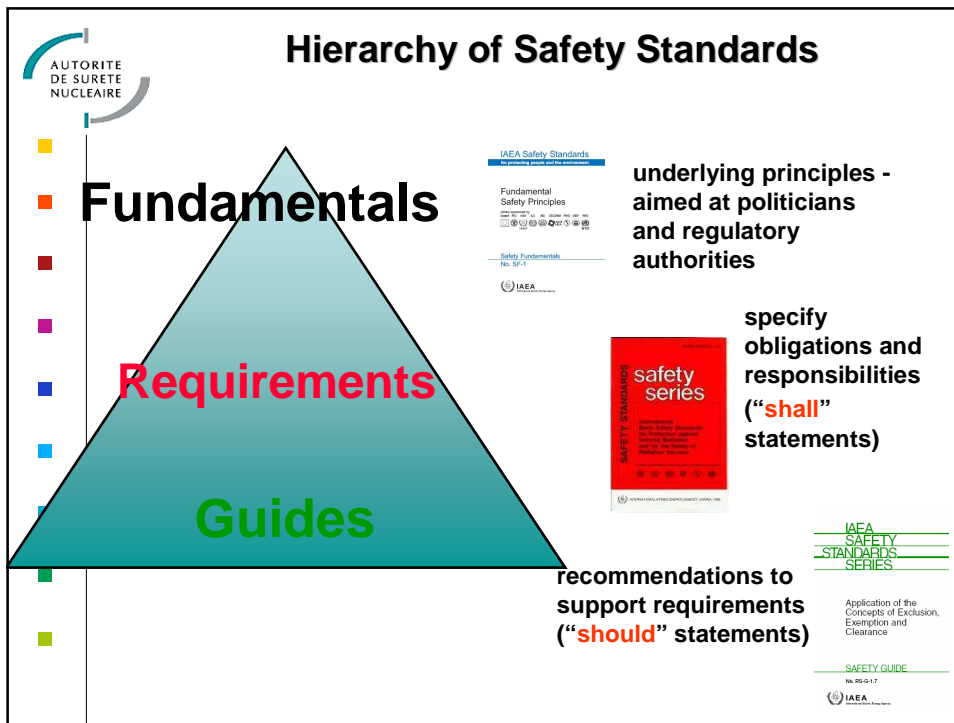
AUTORITE DE SURETE NUCLEAIRE

Hierarchy of Safety Standards

Fundamentals

Requirements

Guides

IAEA Safety Standards
for protecting people and the environment

Fundamental Safety Principles

Safety Fundamentals
No. SF-1

IAEA

underlying principles - aimed at politicians and regulatory authorities

safety series

SAFETY STANDARDS

specify obligations and responsibilities ("shall" statements)

IAEA
SAFETY
STANDARDS
SERIES

Application of the Concepts of Exclusion, Exemption and Clearance

SAFETY GUIDE
No. RS-G-1.7

IAEA

recommendations to support requirements ("should" statements)